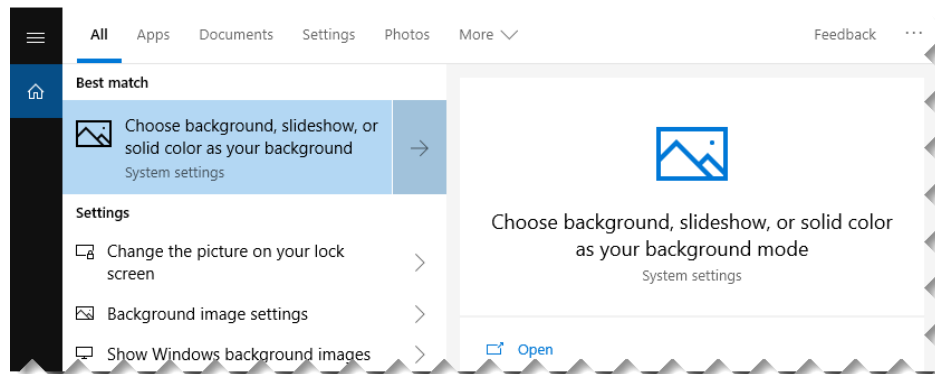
All Apps Documents Settings Photos More

Feedback ···

Best match

Choose background, slideshow, or solid color as your background
System settings

Settings

Change the picture on your lock screen

Background image settings

Show Windows background images

Choose background, slideshow, or solid color as your background mode
System settings

Open